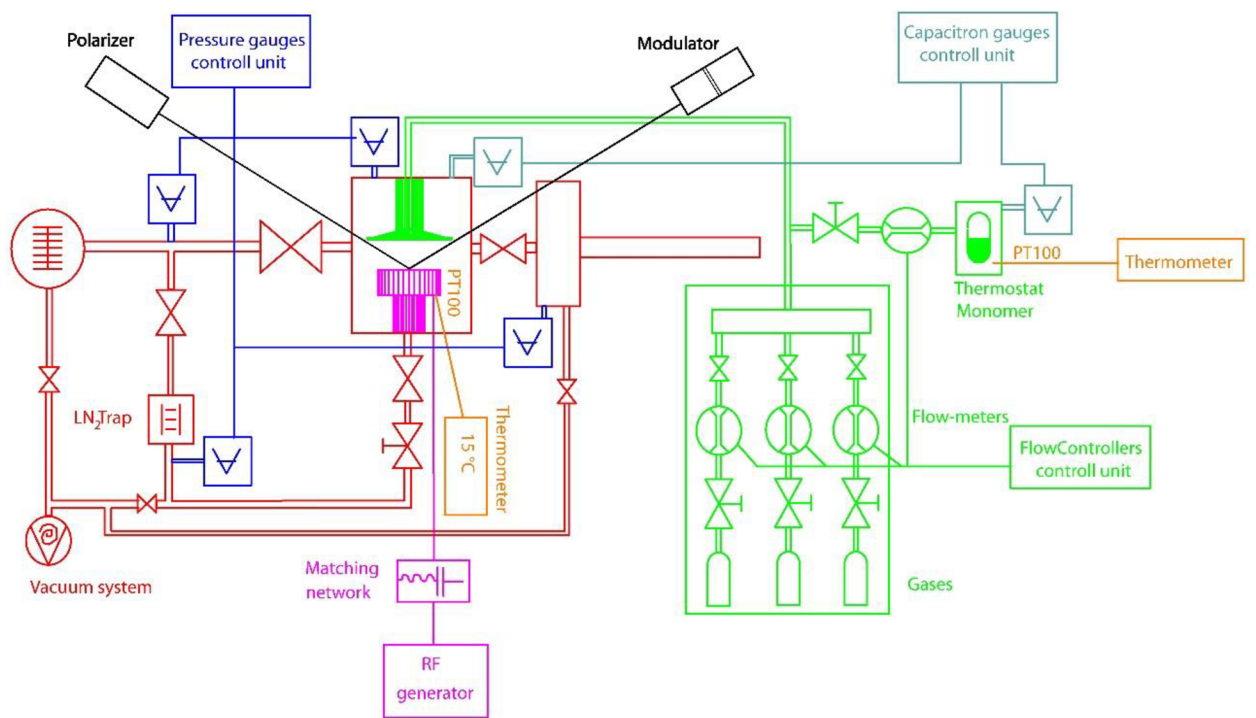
Polarizer

Pressure gauges controll unit

Modulator

Capacitron gauges controll unit

PT100

PT100

Thermometer

Thermostat Monomer

$LN_2$Trap

15 °C

Thermometer

Flow-meters

FlowControllers controll unit

Vacuum system

Matching network

Gases

RF generator